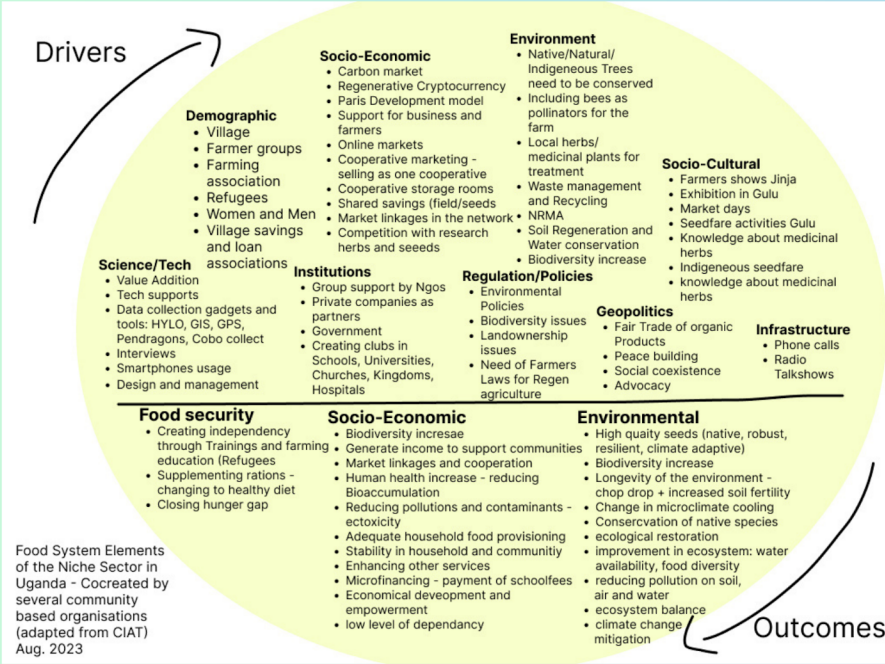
Drivers

Demographic
- Village
- Farmer groups
- Farming association
- Refugees
- Women and Men
- Village savings and loan associations

Socio-Economic
- Carbon market
- Regenerative Cryptocurrency
- Paris Development model
- Support for business and farmers
- Online markets
- Cooperative marketing - selling as one cooperative
- Cooperative storage rooms
- Shared savings (field/seeds
- Market linkages in the network
- Competition with research herbs and seeeds

Environment
- Native/Natural/ Indigeneous Trees need to be conserved
- Including bees as pollinators for the farm
- Local herbs/ medicinal plants for treatment
- Waste management and Recycling
- NRMA
- Soil Regeneration and Water conservation
- Biodiversity increase

Socio-Cultural
- Farmers shows Jinja
- Exhibition in Gulu
- Market days
- Seedfare activities Gulu
- Knowledge about medicinal herbs
- Indigeneous seedfare
- knowledge about medicinal herbs

Science/Tech
- Value Addition
- Tech supports
- Data collection gadgets and tools: HYLO, GIS, GPS, Pendragons, Cobo collect
- Interviews
- Smartphones usage
- Design and management

Institutions
- Group support by Ngos
- Private companies as partners
- Government
- Creating clubs in Schools, Universities, Churches, Kingdoms, Hospitals

Regulation/Policies
- Environmental Policies
- Biodiversity issues
- Landownership issues
- Need of Farmers Laws for Regen agriculture

Geopolitics
- Fair Trade of organic Products
- Peace building
- Social coexistence
- Advocacy

Infrastructure
- Phone calls
- Radio Talkshows

Food security
- Creating independency through Trainings and farming education (Refugees
- Supplementing rations - changing to healthy diet
- Closing hunger gap

Socio-Economic
- Biodiversity increase
- Generate income to support communities
- Market linkages and cooperation
- Human health increase - reducing Bioaccumulation
- Reducing pollutions and contaminants - ectoxicity
- Adequate household food provisioning
- Stability in household and communitiy
- Enhancing other services
- Microfinancing - payment of schoolfees
- Economical deveopment and empowerment
- low level of dependancy

Environmental
- High quaity seeds (native, robust, resilient, climate adaptive)
- Biodiversity increase
- Longevity of the environment - chop drop + increased soil fertility
- Change in microclimate cooling
- Consercvation of native species
- ecological restoration
- improvement in ecosystem: water availability, food diversity
- reducing pollution on soil, air and water
- ecosystem balance
- climate change mitigation

Food System Elements of the Niche Sector in Uganda - Cocreated by several community based organisations (adapted from CIAT) Aug. 2023

Outcomes